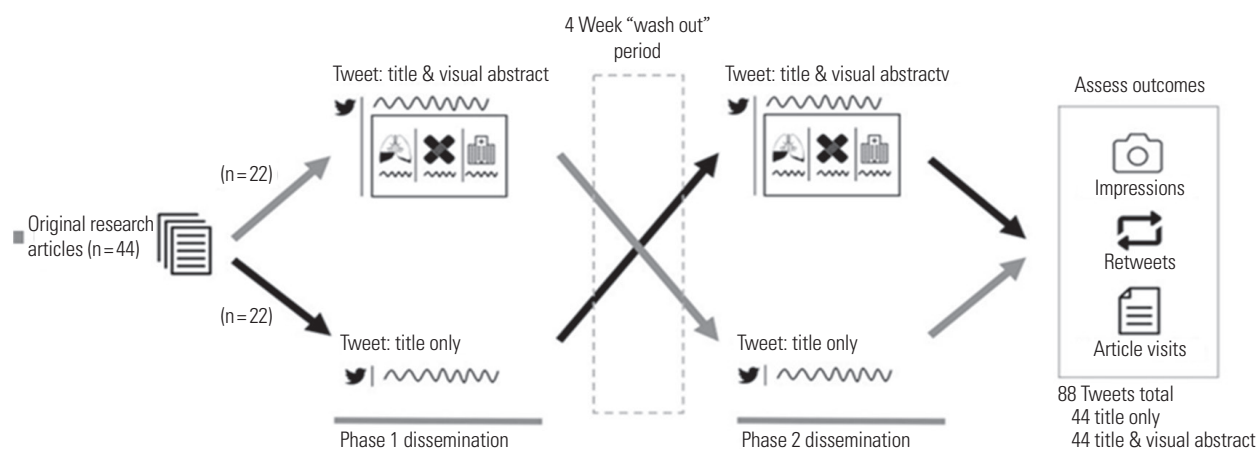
4 Week "wash out" period

Tweet: title & visual abstract

Tweet: title & visual abstractv

Assess outcomes

(n = 22)

Original research articles (n = 44)

(n = 22)

Impressions

Retweets

Article visits

Tweet: title only

Tweet: title only

88 Tweets total
44 title only
44 title & visual abstract

Phase 1 dissemination

Phase 2 dissemination